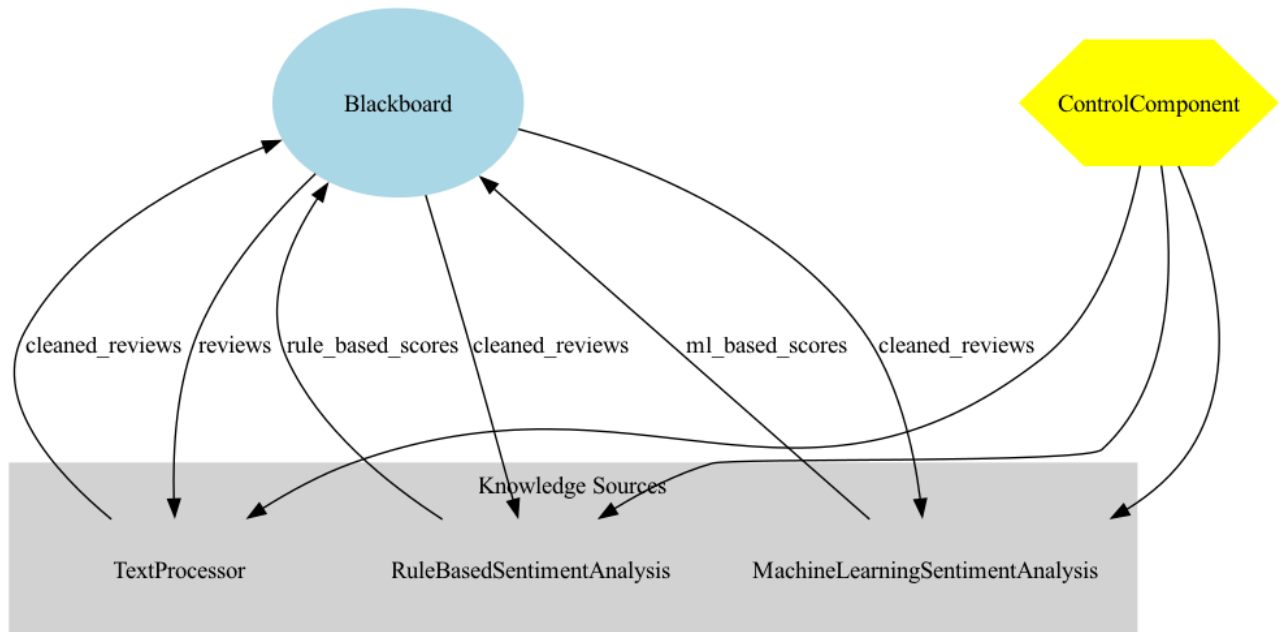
Blackboard

ControlComponent

cleaned_reviews reviews rule_based_scores cleaned_reviews ml_based_scores cleaned_reviews

Knowledge Sources

TextProcessor RuleBasedSentimentAnalysis MachineLearningSentimentAnalysis